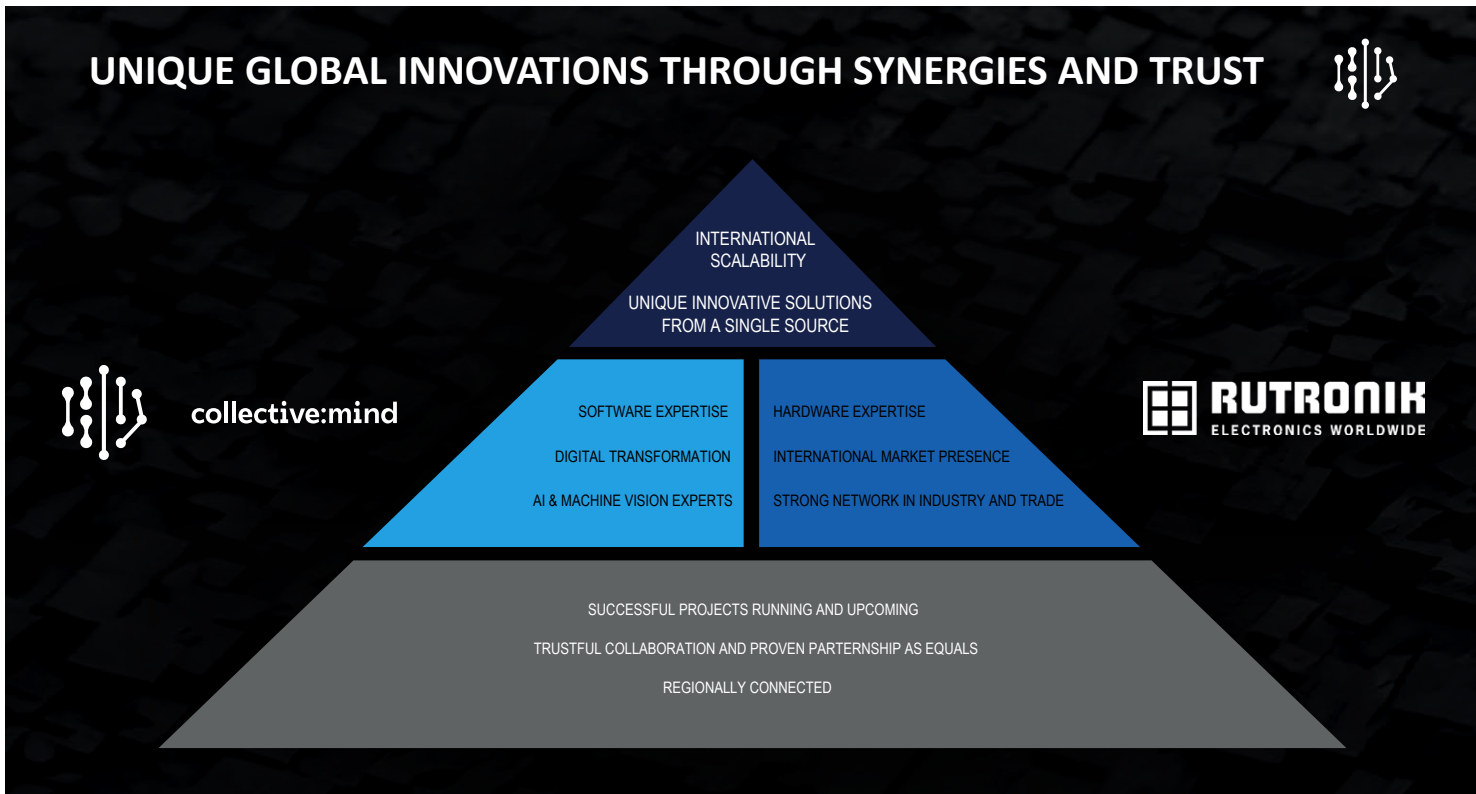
UNIQUE GLOBAL INNOVATIONS THROUGH SYNERGIES AND TRUST

INTERNATIONAL SCALABILITY

UNIQUE INNOVATIVE SOLUTIONS FROM A SINGLE SOURCE

collective:mind

SOFTWARE EXPERTISE

DIGITAL TRANSFORMATION

AI & MACHINE VISION EXPERTS

HARDWARE EXPERTISE

INTERNATIONAL MARKET PRESENCE

STRONG NETWORK IN INDUSTRY AND TRADE

RUTRONIK
ELECTRONICS WORLDWIDE

SUCCESSFUL PROJECTS RUNNING AND UPCOMING

TRUSTFUL COLLABORATION AND PROVEN PARTERNSHIP AS EQUALS

REGIONALLY CONNECTED